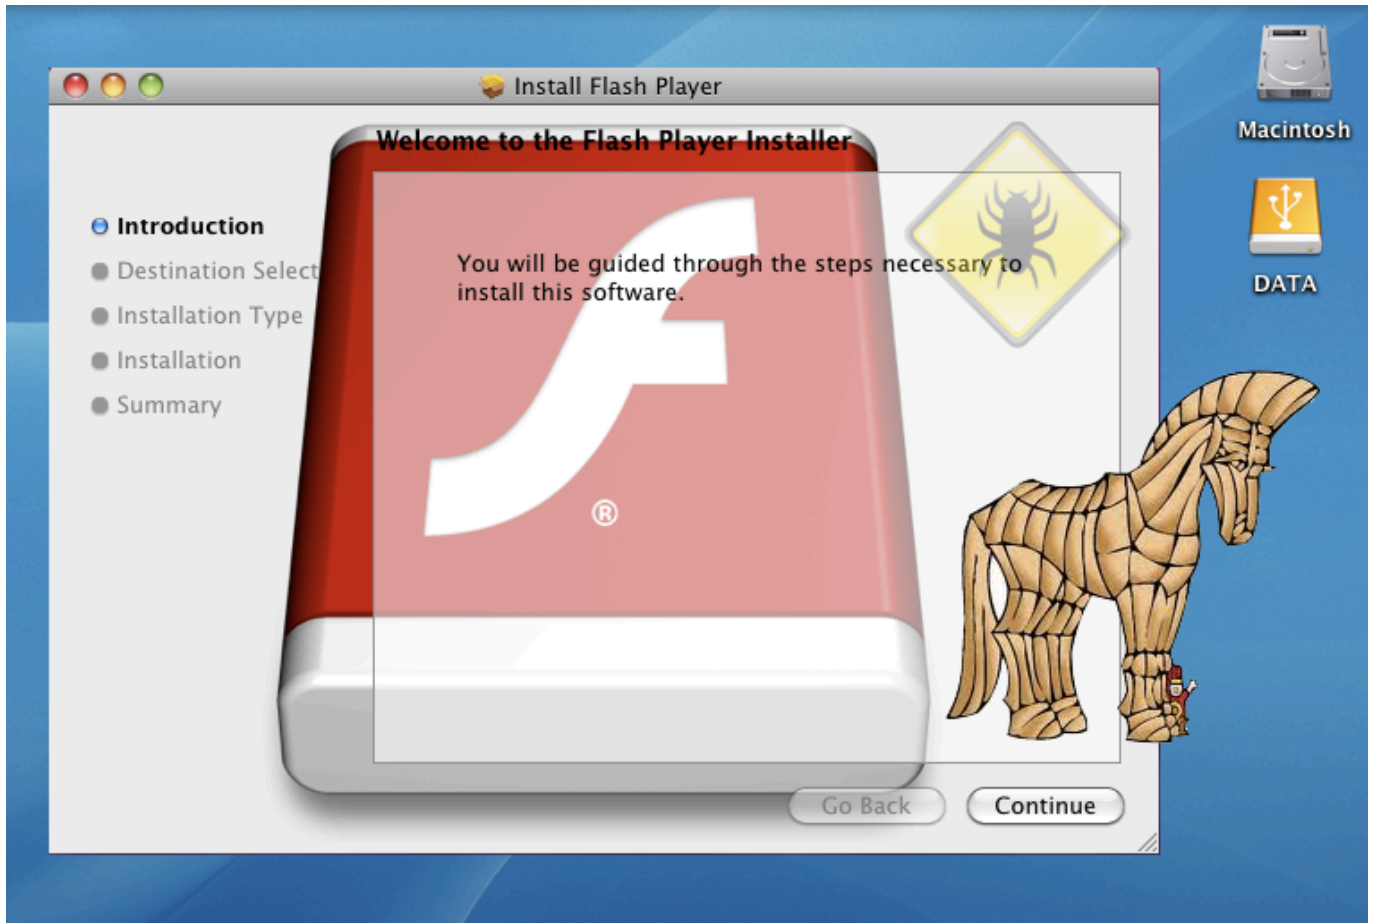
Install Flash Player

Welcome to the Flash Player Installer

Introduction
Destination Select
Installation Type
Installation
Summary

You will be guided through the steps necessary to install this software.

®

Go Back
Continue

Macintosh

DATA